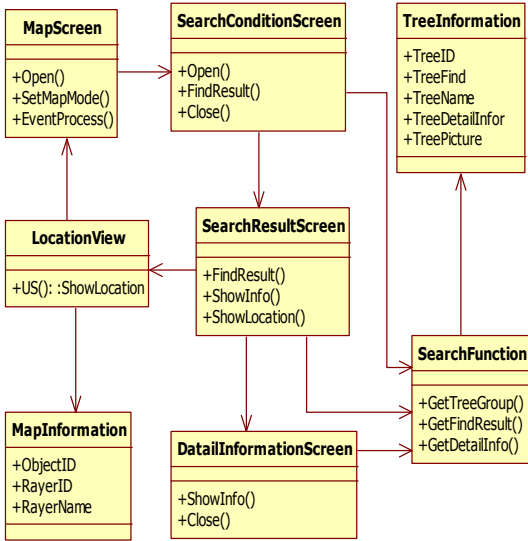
MapScreen

+Open()
+SetMapMode()
+EventProcess()

SearchConditionScreen

+Open()
+FindResult()
+Close()

TreeInformation

+TreeID
+TreeFind
+TreeName
+TreeDetailInfor
+TreePicture

LocationView

+US(): :ShowLocation

SearchResultScreen

+FindResult()
+ShowInfo()
+ShowLocation()

SearchFunction

+GetTreeGroup()
+GetFindResult()
+GetDetailInfo()

MapInformation

+ObjectID
+RayerID
+RayerName

DatailInformationScreen

+ShowInfo()
+Close()